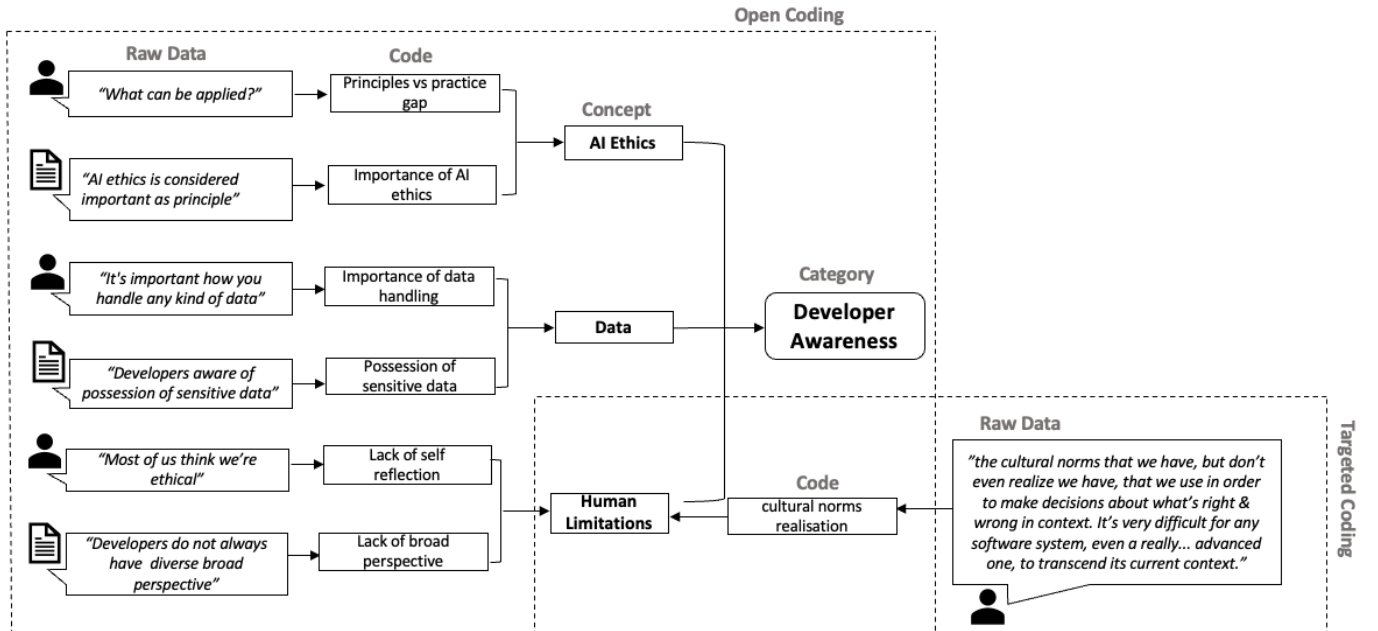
Open Coding

Raw Data

Code

"What can be applied?"

Principles vs practice gap

Concept

AI Ethics

"AI ethics is considered important as principle"

Importance of AI ethics

"It's important how you handle any kind of data"

Importance of data handling

Category

Developer Awareness

Data

"Developers aware of possession of sensitive data"

Possession of sensitive data

"Most of us think we're ethical"

Lack of self reflection

Human Limitations

"Developers do not always have diverse broad perspective"

Lack of broad perspective

Code

cultural norms realisation

Raw Data

"the cultural norms that we have, but don't even realize we have, that we use in order to make decisions about what's right & wrong in context. It's very difficult for any software system, even a really... advanced one, to transcend its current context."

Targeted Coding